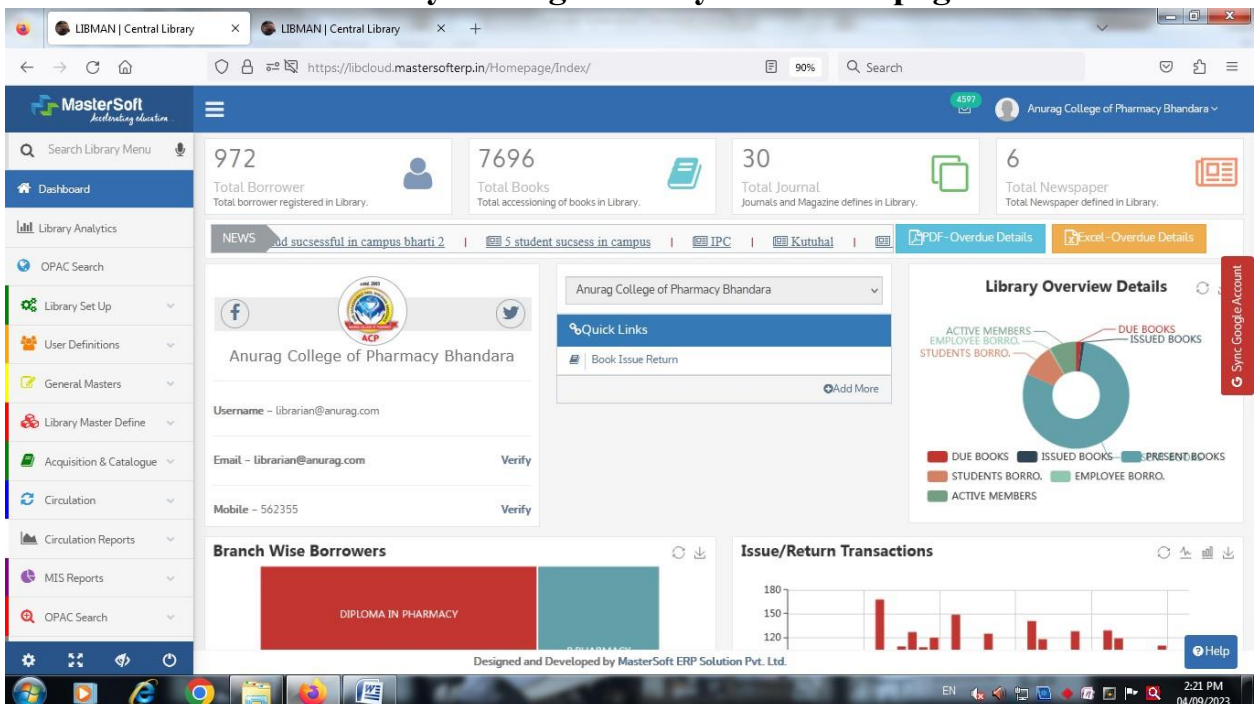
LIBMAN | Central Library
LIBMAN | Central Library

https://libcloud.mastersofterp.in/Homepage/Index/
90%
Search

MasterSoft
Accelerating education

4597
Anurag College of Pharmacy Bhandara

Search Library Menu
Dashboard
Library Analytics
OPAC Search
Library Set Up
User Definitions
General Masters
Library Master Define
Acquisition & Catalogue
Circulation
Circulation Reports
MIS Reports
OPAC Search

972
Total Borrower
Total borrower registered in Library.

7696
Total Books
Total accessioning of books in Library.

30
Total Journal
Journals and Magazine defines in Library.

6
Total Newspaper
Total Newspaper defined in Library.

NEWS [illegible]d sucsessful in campus bharti 2 | 5 student sucsess in campus | IPC | Kutuhal |

PDF-Overdue Details
Excel-Overdue Details

ACP
Anurag College of Pharmacy Bhandara

Username – librarian@anurag.com

Email – librarian@anurag.com Verify

Mobile – 562355 Verify

Anurag College of Pharmacy Bhandara

Quick Links
Book Issue Return
Add More

Library Overview Details

ACTIVE MEMBERS
EMPLOYEE BORRO.
STUDENTS BORRO.
DUE BOOKS
ISSUED BOOKS

DUE BOOKS ISSUED BOOKS PRESENT BOOKS
STUDENTS BORRO. EMPLOYEE BORRO.
ACTIVE MEMBERS

Sync Google Account

Branch Wise Borrowers
DIPLOMA IN PHARMACY
B PHARMACY

Issue/Return Transactions
180
150
120

Help

Designed and Developed by MasterSoft ERP Solution Pvt. Ltd.

EN
2:21 PM
04/09/2023